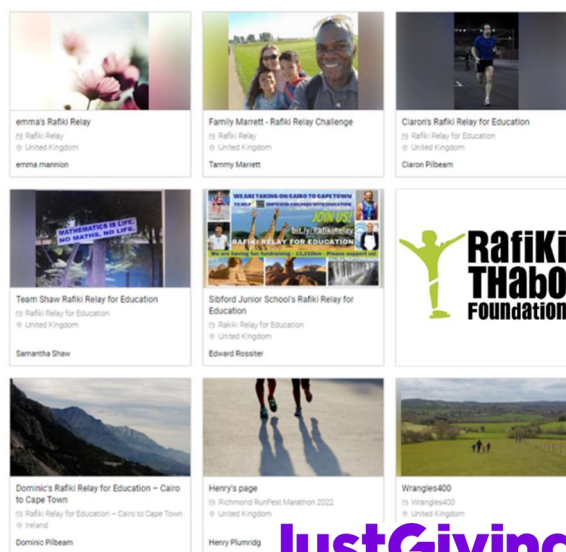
emma's Rafiki Relay
Rafiki Relay
United Kingdom
emma mannion

Family Marrett - Rafiki Relay Challenge
Rafiki Relay
United Kingdom
Tammy Marrett

Ciaron's Rafiki Relay for Education
Rafiki Relay for Education
United Kingdom
Ciaron Pilbeam

MATHEMATICS IS LIFE. NO MATHS, NO LIFE.

Team Shaw Rafiki Relay for Education
Rafiki Relay for Education
United Kingdom
Samantha Shaw

WE ARE TAKING ON CAIRO TO CAPE TOWN
JOIN US!
bit.ly/rafikirelay
RAFIKI RELAY FOR EDUCATION
We are having fun fundraising - 11,524km - Please support us!

Sibford Junior School's Rafiki Relay for Education
Rafiki Relay for Education
United Kingdom
Edward Rossiter

RafiKi THabo FOUNdation

Dominic's Rafiki Relay for Education – Cairo to Cape Town
Rafiki Relay for Education – Cairo to Cape Town
Ireland
Dominic Pilbeam

Henry's page
Richmond RunFest Marathon 2022
United Kingdom
Henry Plumridg

Wrangles400
Wrangles400
United Kingdom

JustGiving